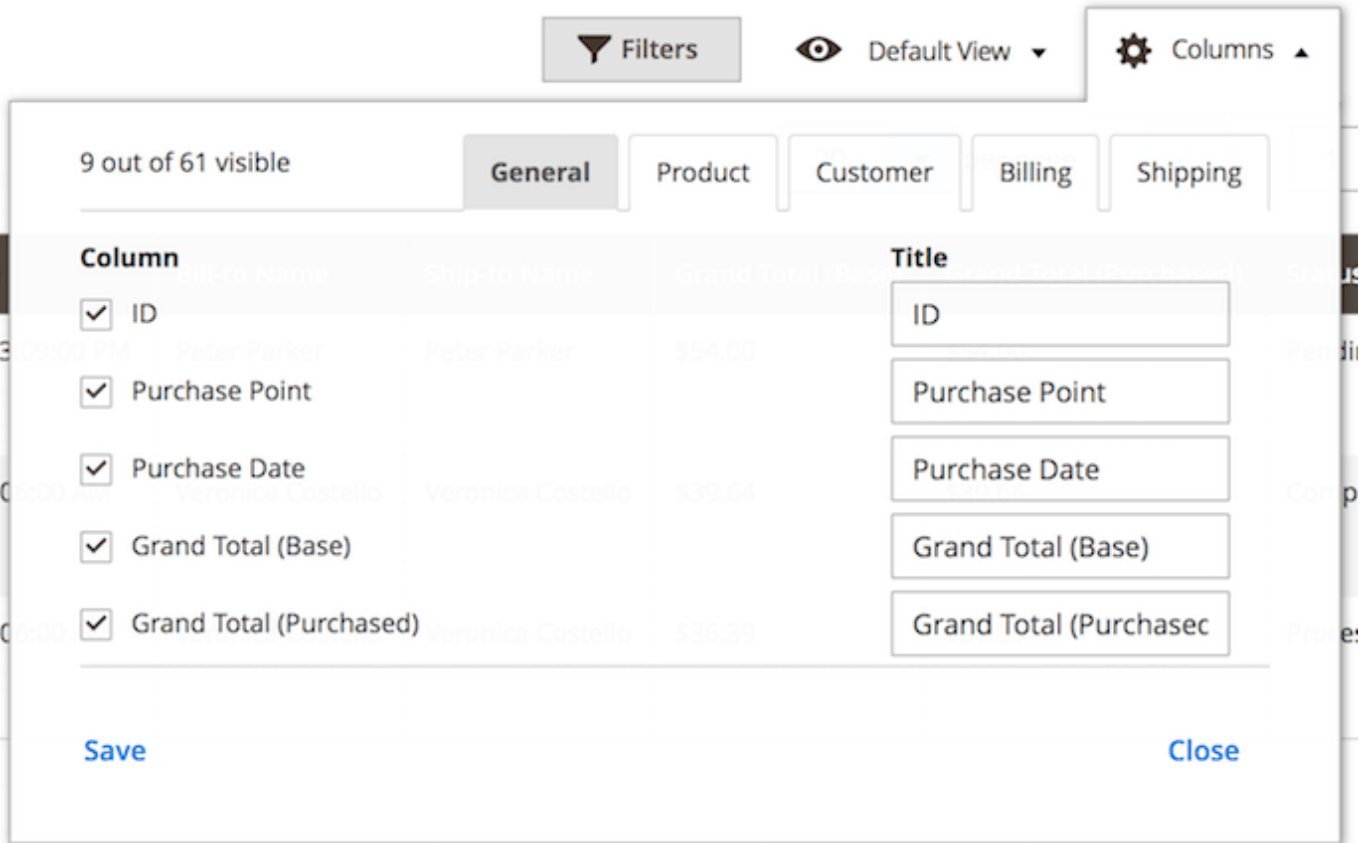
Filters

Default View

Columns

9 out of 61 visible

General

Product

Customer

Billing

Shipping

Column

Title

ID

ID

Purchase Point

Purchase Point

Purchase Date

Purchase Date

Grand Total (Base)

Grand Total (Base)

Grand Total (Purchased)

Grand Total (Purchasec

Save

Close